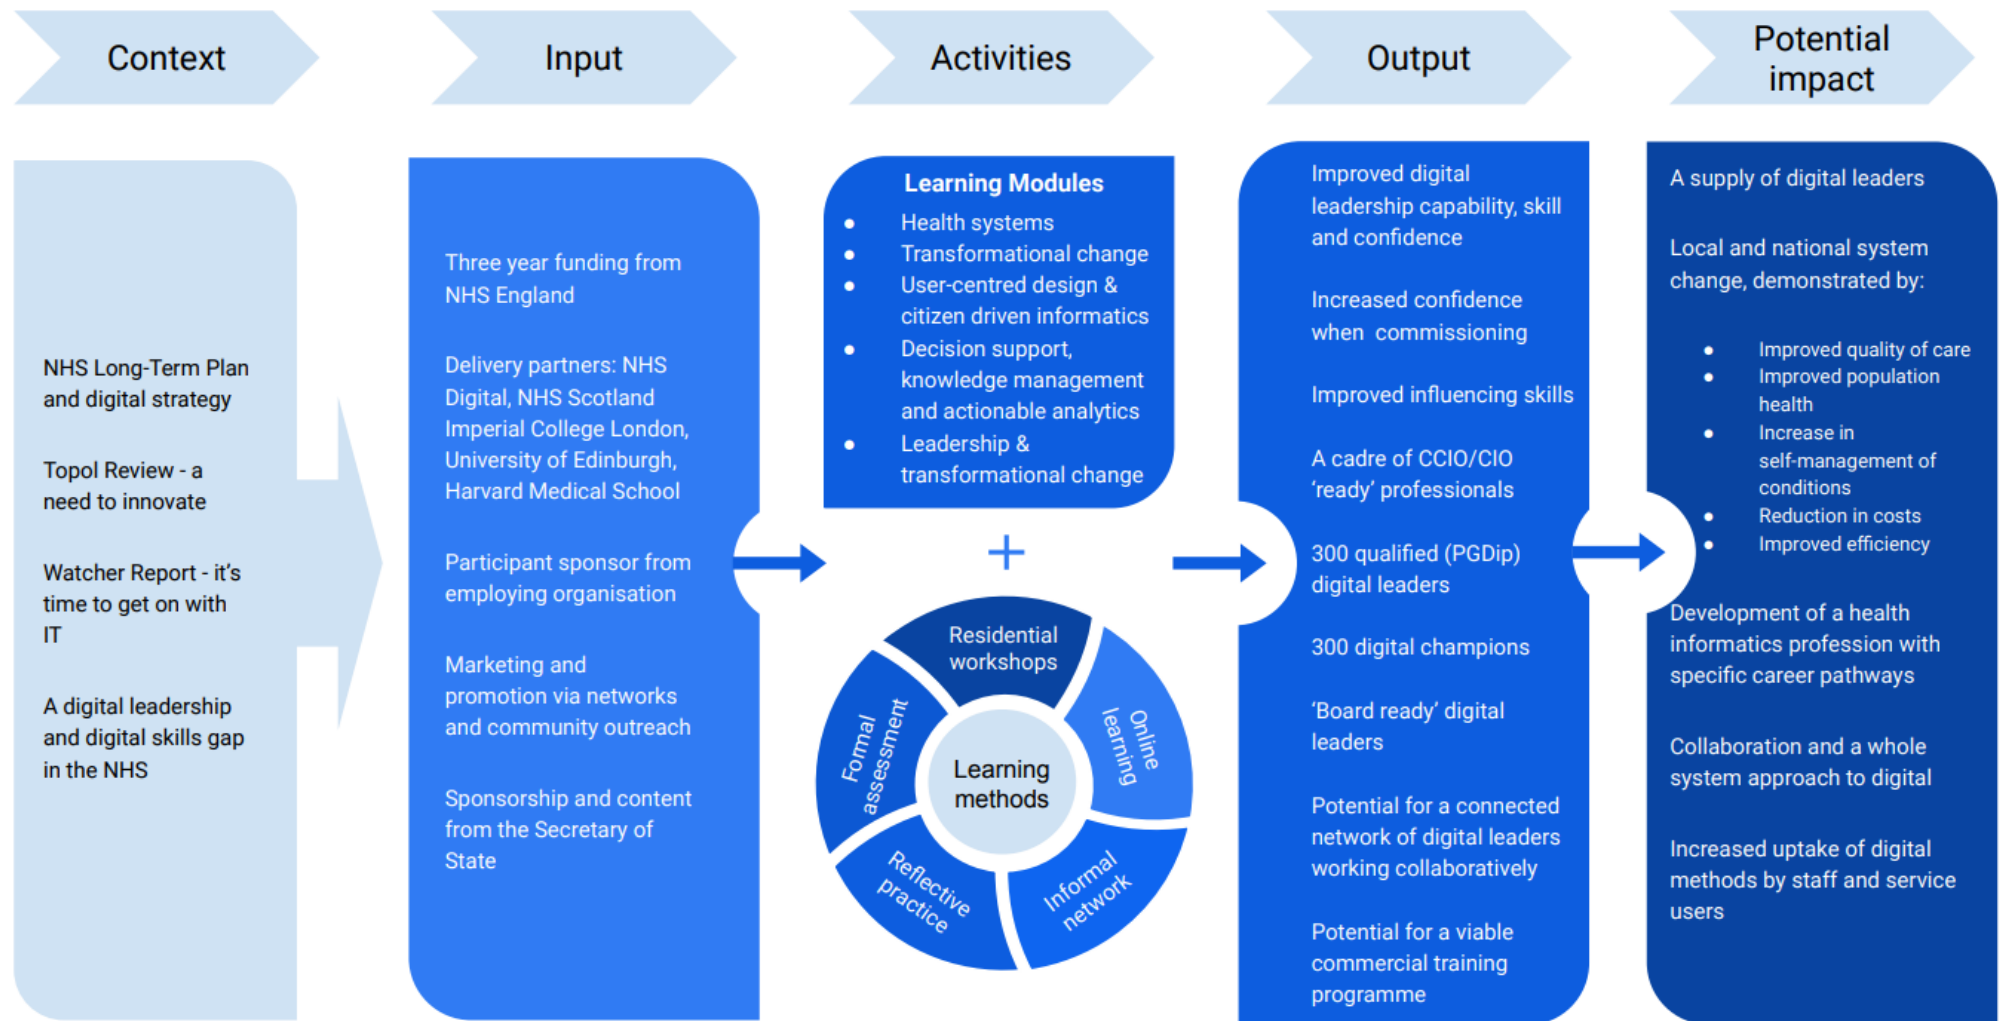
Context

Input

Activities

Output

Potential impact

NHS Long-Term Plan and digital strategy

Topol Review - a need to innovate

Watcher Report - it's time to get on with IT

A digital leadership and digital skills gap in the NHS

Three year funding from NHS England

Delivery partners: NHS Digital, NHS Scotland Imperial College London, University of Edinburgh, Harvard Medical School

Participant sponsor from employing organisation

Marketing and promotion via networks and community outreach

Sponsorship and content from the Secretary of State

Learning Modules
- Health systems
- Transformational change
- User-centred design & citizen driven informatics
- Decision support, knowledge management and actionable analytics
- Leadership & transformational change

+

Residential workshops

Online learning

Informal network

Reflective practice

Formal assessment

Learning methods

Improved digital leadership capability, skill and confidence

Increased confidence when commissioning

Improved influencing skills

A cadre of CCIO/CIO 'ready' professionals

300 qualified (PGDip) digital leaders

300 digital champions

'Board ready' digital leaders

Potential for a connected network of digital leaders working collaboratively

Potential for a viable commercial training programme

A supply of digital leaders

Local and national system change, demonstrated by:
- Improved quality of care
- Improved population health
- Increase in self-management of conditions
- Reduction in costs
- Improved efficiency

Development of a health informatics profession with specific career pathways

Collaboration and a whole system approach to digital

Increased uptake of digital methods by staff and service users